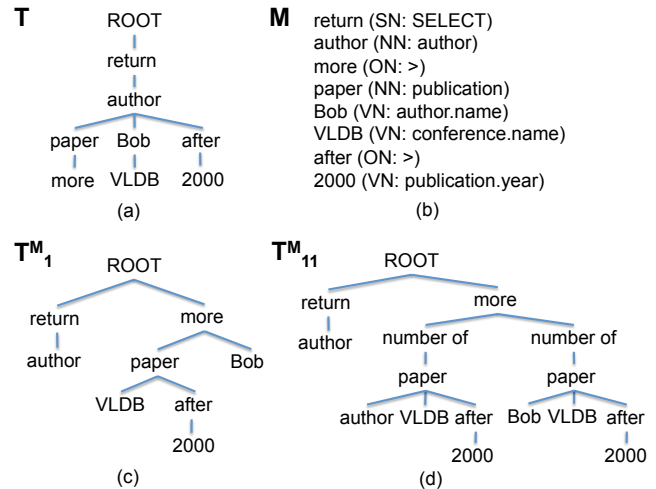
T
ROOT
return
author
paper Bob after
more VLDB 2000
(a)

M
return (SN: SELECT)
author (NN: author)
more (ON: >)
paper (NN: publication)
Bob (VN: author.name)
VLDB (VN: conference.name)
after (ON: >)
2000 (VN: publication.year)
(b)

$T^{M}_{1}$
ROOT
return more
author paper Bob
VLDB after
2000
(c)

$T^{M}_{11}$
ROOT
return more
author number of number of
paper paper
author VLDB after Bob VLDB after
2000 2000
(d)